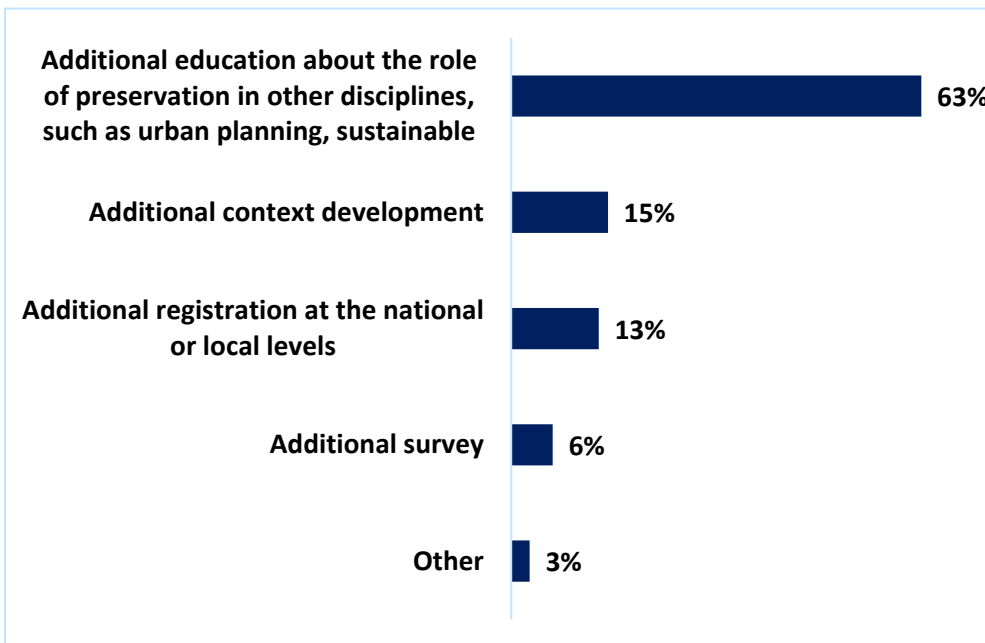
Additional education about the role of preservation in other disciplines, such as urban planning, sustainable

63%

Additional context development

15%

Additional registration at the national or local levels

13%

Additional survey

6%

Other

3%